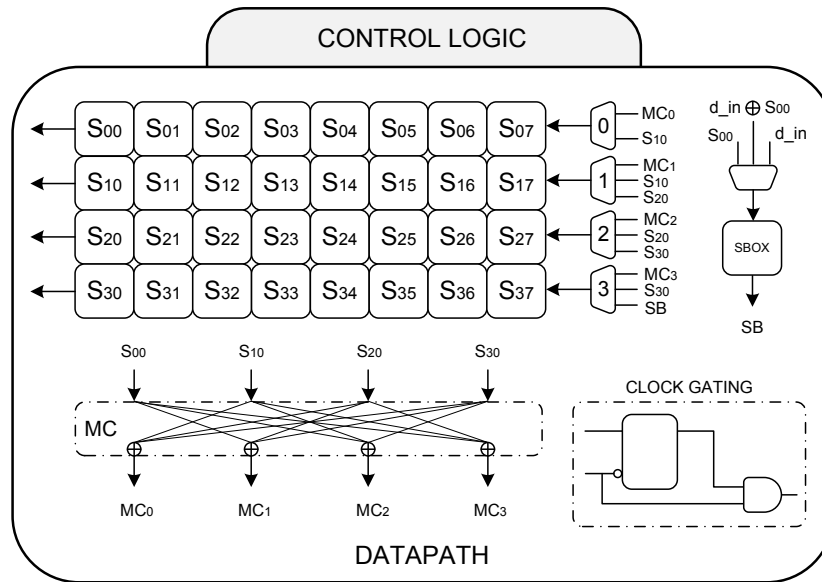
CONTROL LOGIC

$S_{00}$ $S_{01}$ $S_{02}$ $S_{03}$ $S_{04}$ $S_{05}$ $S_{06}$ $S_{07}$
0 $MC_0$ $S_{10}$

$S_{10}$ $S_{11}$ $S_{12}$ $S_{13}$ $S_{14}$ $S_{15}$ $S_{16}$ $S_{17}$
1 $MC_1$ $S_{10}$ $S_{20}$

$S_{20}$ $S_{21}$ $S_{22}$ $S_{23}$ $S_{24}$ $S_{25}$ $S_{26}$ $S_{27}$
2 $MC_2$ $S_{20}$ $S_{30}$

$S_{30}$ $S_{31}$ $S_{32}$ $S_{33}$ $S_{34}$ $S_{35}$ $S_{36}$ $S_{37}$
3 $MC_3$ $S_{30}$ SB

d_in $\oplus$ $S_{00}$
$S_{00}$ d_in
SBOX
SB

$S_{00}$ $S_{10}$ $S_{20}$ $S_{30}$
MC
$MC_0$ $MC_1$ $MC_2$ $MC_3$

CLOCK GATING

DATAPATH